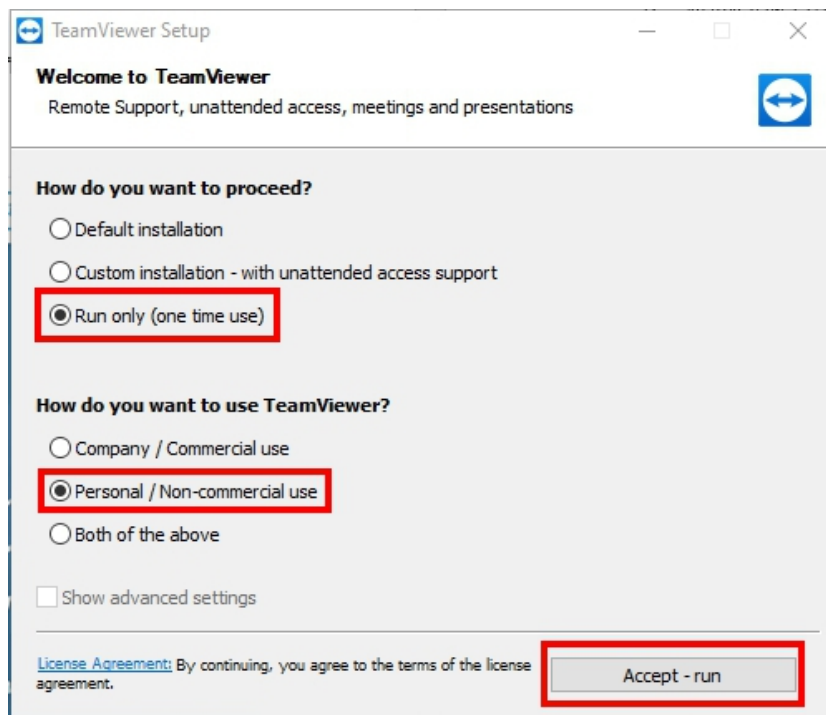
TeamViewer Setup

Welcome to TeamViewer
Remote Support, unattended access, meetings and presentations

How do you want to proceed?

Default installation

Custom installation - with unattended access support

Run only (one time use)

How do you want to use TeamViewer?

Company / Commercial use

Personal / Non-commercial use

Both of the above

Show advanced settings

License Agreement: By continuing, you agree to the terms of the license agreement.

Accept - run